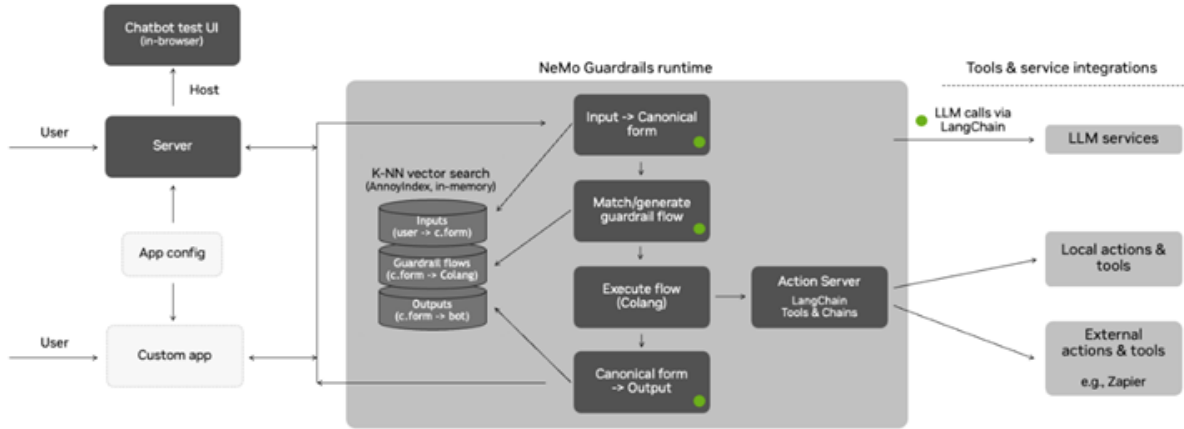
Chatbot test UI
(in-browser)

Host

User

Server

App config

User

Custom app

NeMo Guardrails runtime

K-NN vector search
(AnnoyIndex, in-memory)

Inputs
(user -> c.form)

Guardrail flows
(c.form -> Colang)

Outputs
(c.form -> bot)

Input -> Canonical form

Match/generate guardrail flow

Execute flow
(Colang)

Canonical form -> Output

Action Server
LangChain
Tools & Chains

Tools & service integrations

LLM calls via LangChain

LLM services

Local actions & tools

External actions & tools
e.g., Zapier